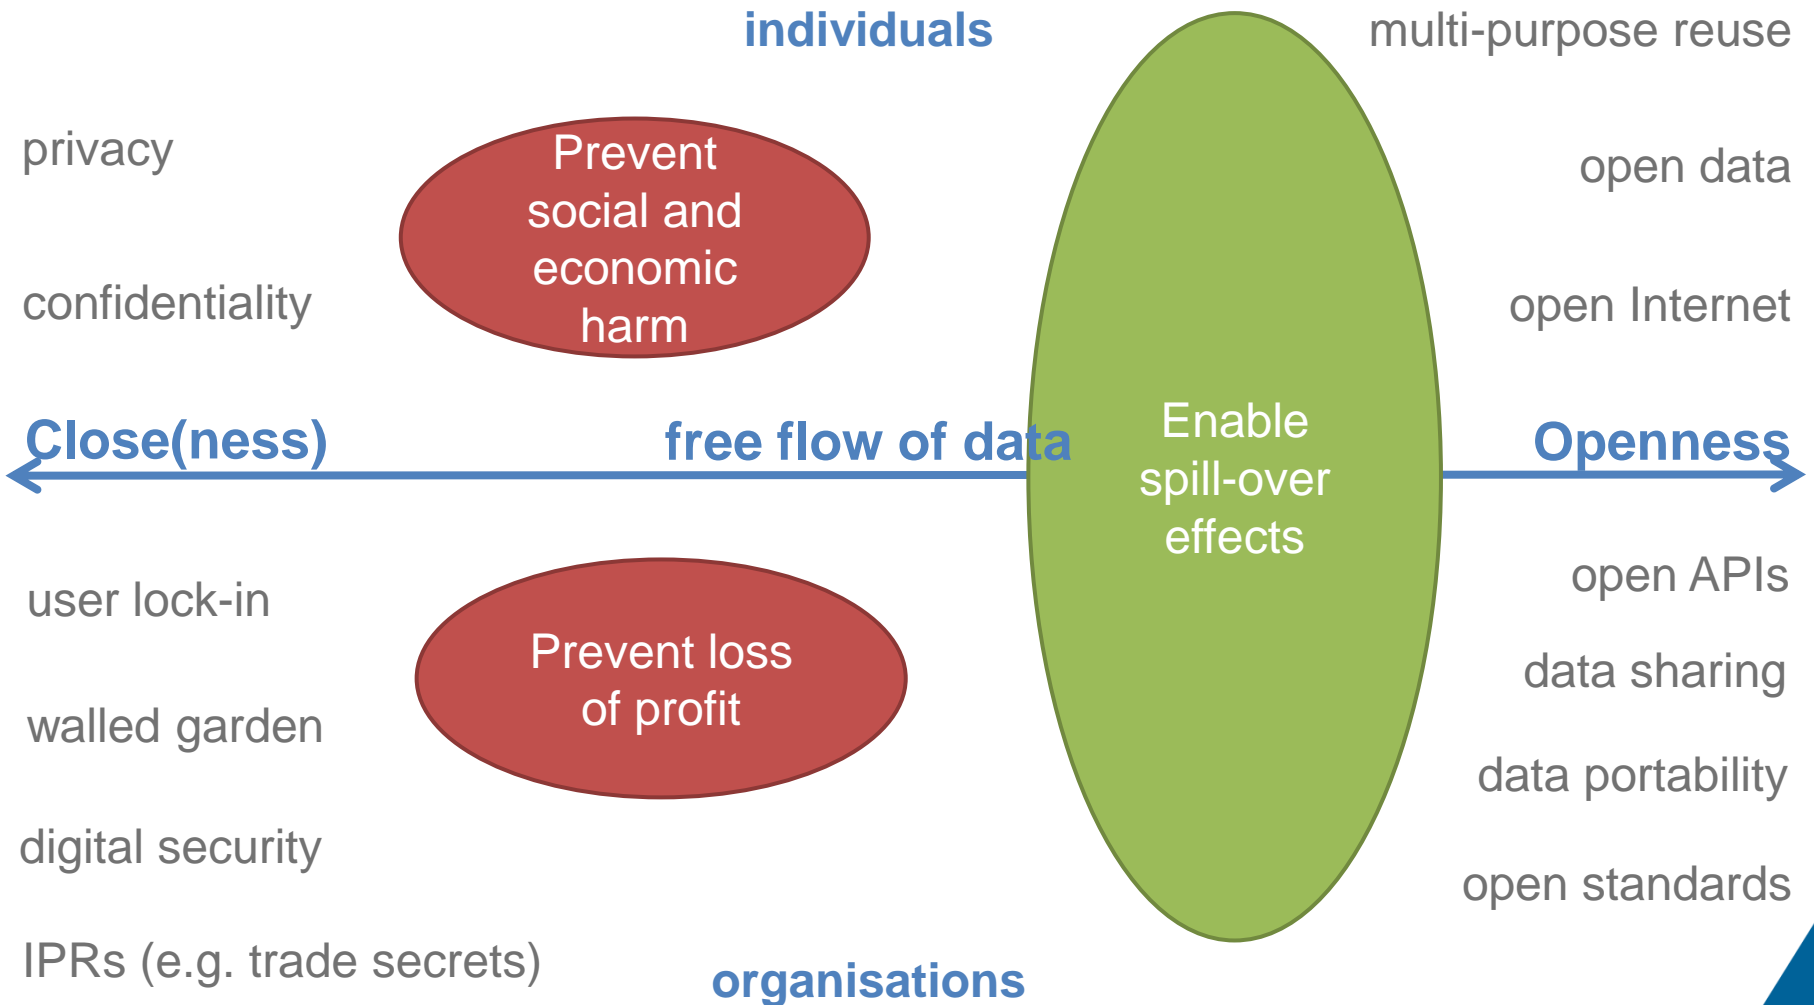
individuals

multi-purpose reuse

privacy

Prevent social and economic harm

open data

confidentiality

open Internet

Close(ness)

free flow of data

Enable spill-over effects

Openness

open APIs

user lock-in

Prevent loss of profit

data sharing

walled garden

data portability

digital security

open standards

IPRs (e.g. trade secrets)

organisations